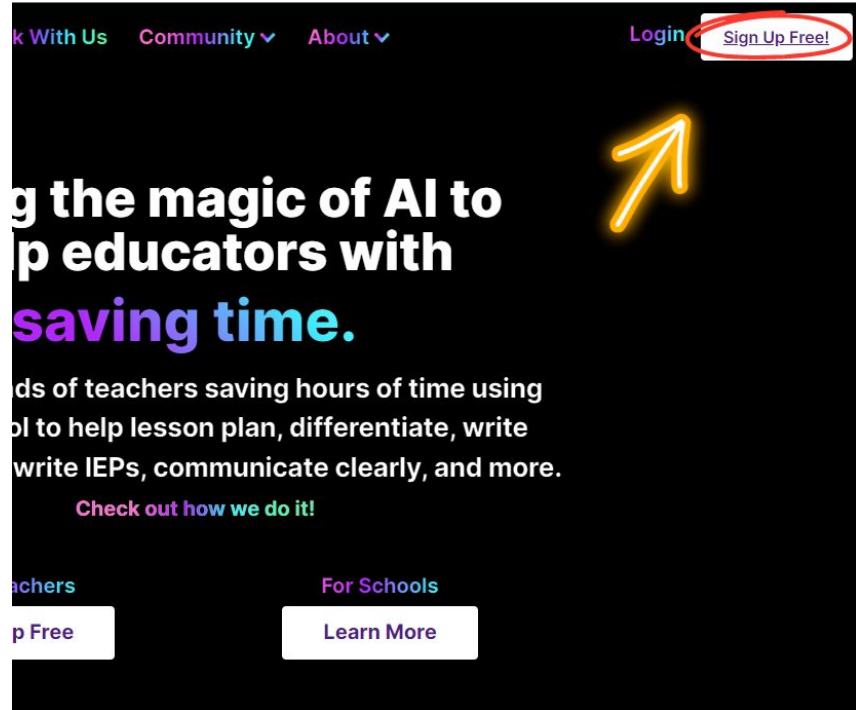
k With Us Community About Login Sign Up Free!

g the magic of AI to
lp educators with
saving time.

nds of teachers saving hours of time using
ol to help lesson plan, differentiate, write
write IEPs, communicate clearly, and more.

Check out how we do it!

achers
p Free

For Schools
Learn More